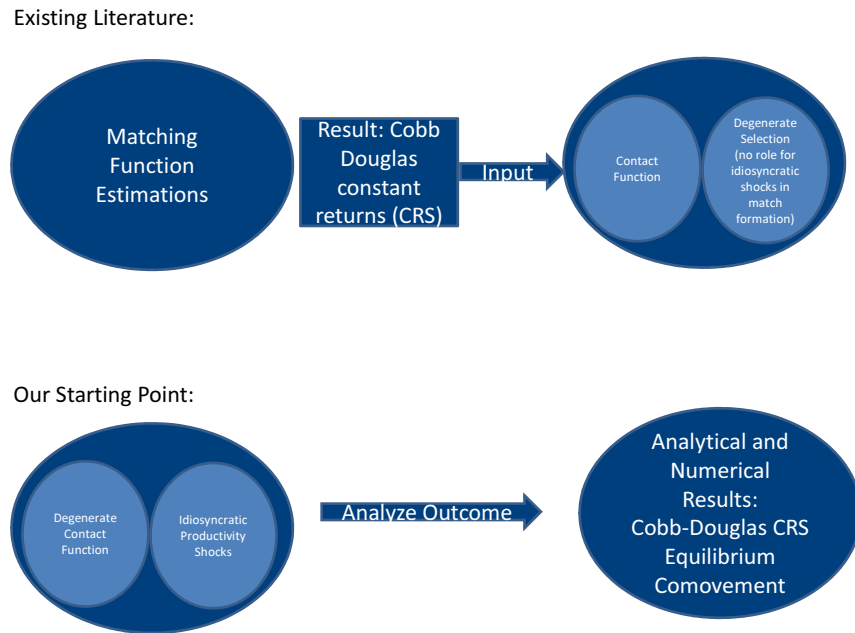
Existing Literature:

Matching Function Estimations

Result: Cobb Douglas constant returns (CRS)

Input

Contact Function

Degenerate Selection (no role for idiosyncratic shocks in match formation)

Our Starting Point:

Degenerate Contact Function

Idiosyncratic Productivity Shocks

Analyze Outcome

Analytical and Numerical Results: Cobb-Douglas CRS Equilibrium Comovement